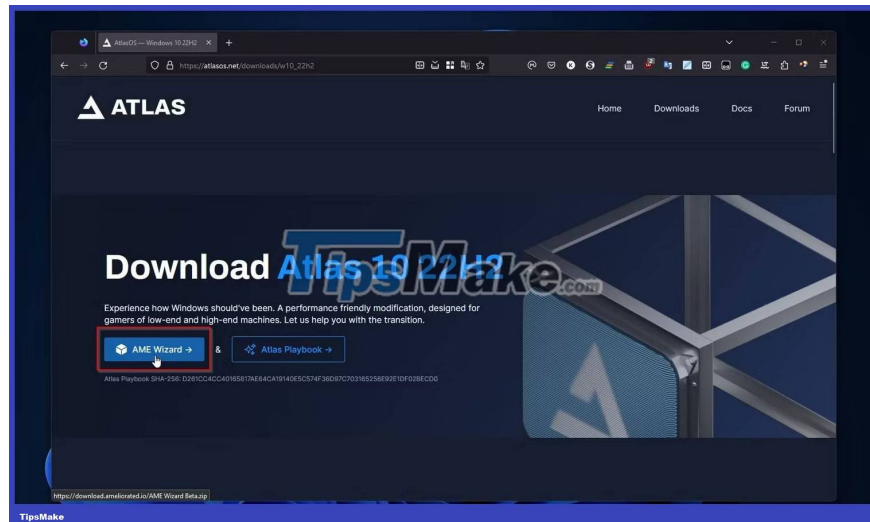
AtlasOS — Windows 10 22H2

https://atlasos.net/downloads/w10_22h2

ATLAS

Home Downloads Docs Forum

Download Atlas 10 22H2

TipsMake.com

Experience how Windows should've been. A performance friendly modification, designed for gamers of low-end and high-end machines. Let us help you with the transition.

AME Wizard → & Atlas Playbook →

Atlas Playbook SHA-256: D261CC4CC40165817AE64CA19140E5C574F36D97C703165256E92E1DF028ECD0

https://download.ameliorated.io/AME Wizard Beta.zip

TipsMake